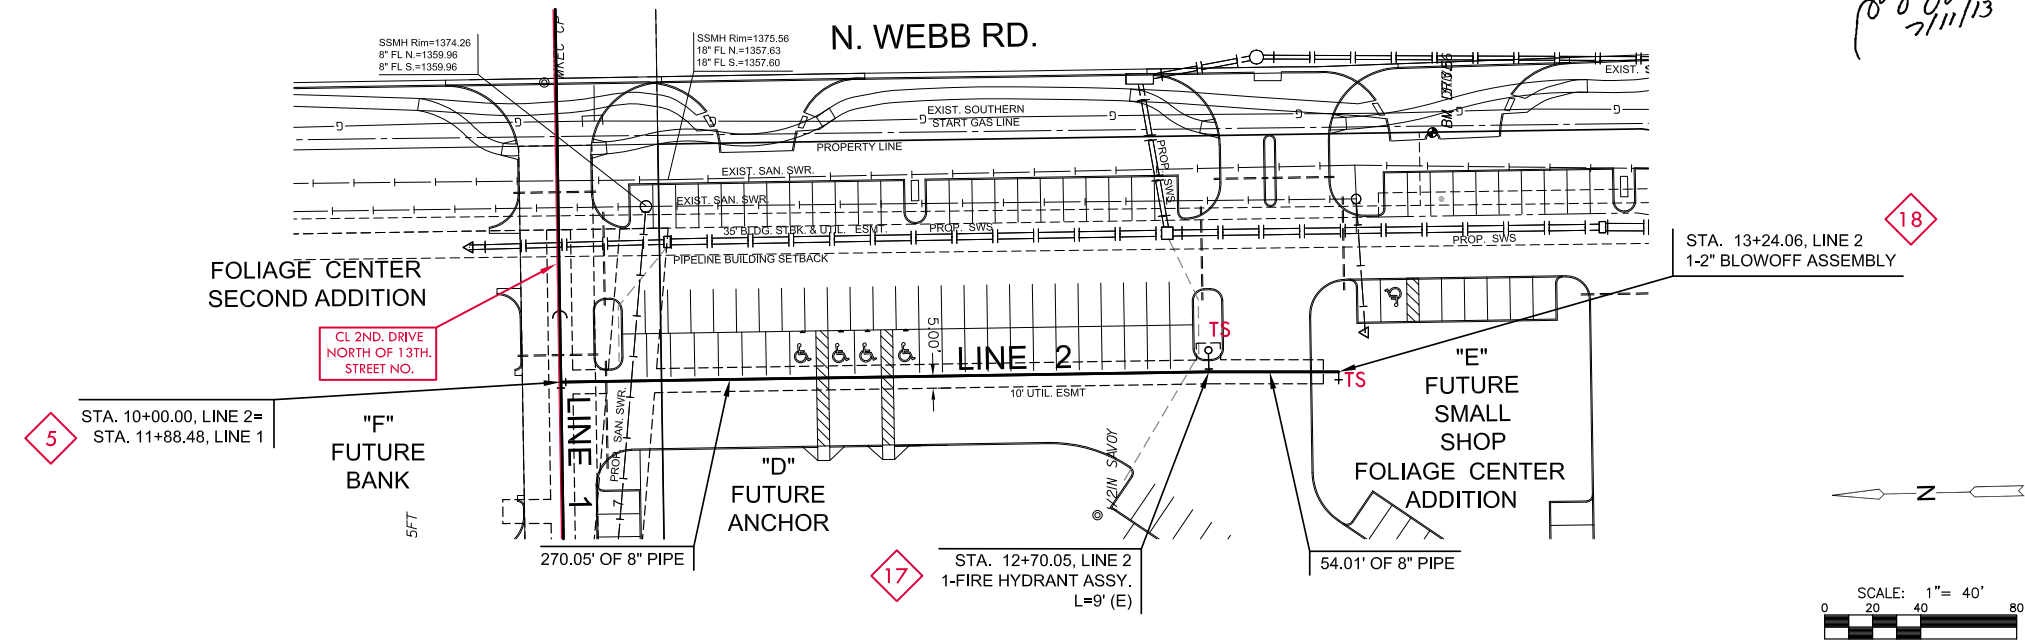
N. WEBB RD.

SSMH Rim=1374.26
8" FL N.=1359.96
8" FL S.=1359.96

SSMH Rim=1375.56
18" FL N.=1357.63
18" FL S.=1357.60

7/11/13

EXIST. SOUTHERN
STAR GAS LINE

PROPERTY LINE

EXIST. SAN. SWR.

EXIST. SAN. SWR.

35' BLDG. STBK. & UTIL. ESMT.

PROP. SWS

PROP. SWS

PROP. SWS

PIPELINE BUILDING SETBACK

EXIST.

FOLIAGE CENTER
SECOND ADDITION

CL 2ND. DRIVE
NORTH OF 13TH.
STREET NO.

STA. 13+24.06, LINE 2
1-2" BLOWOFF ASSEMBLY

18

TS

5.00'

LINE 2

TS

"E"
FUTURE
SMALL
SHOP
FOLIAGE CENTER
ADDITION

10' UTIL. ESMT

5

STA. 10+00.00, LINE 2=
STA. 11+88.48, LINE 1

"F"
FUTURE
BANK

LINE 1

PROP. SAN. SWR.

"D"
FUTURE
ANCHOR

12IN SAN SAVOY

5FT

270.05' OF 8" PIPE

17

STA. 12+70.05, LINE 2
1-FIRE HYDRANT ASSY.
L=9' (E)

54.01' OF 8" PIPE

N

SCALE: 1"= 40'
0 20 40 80